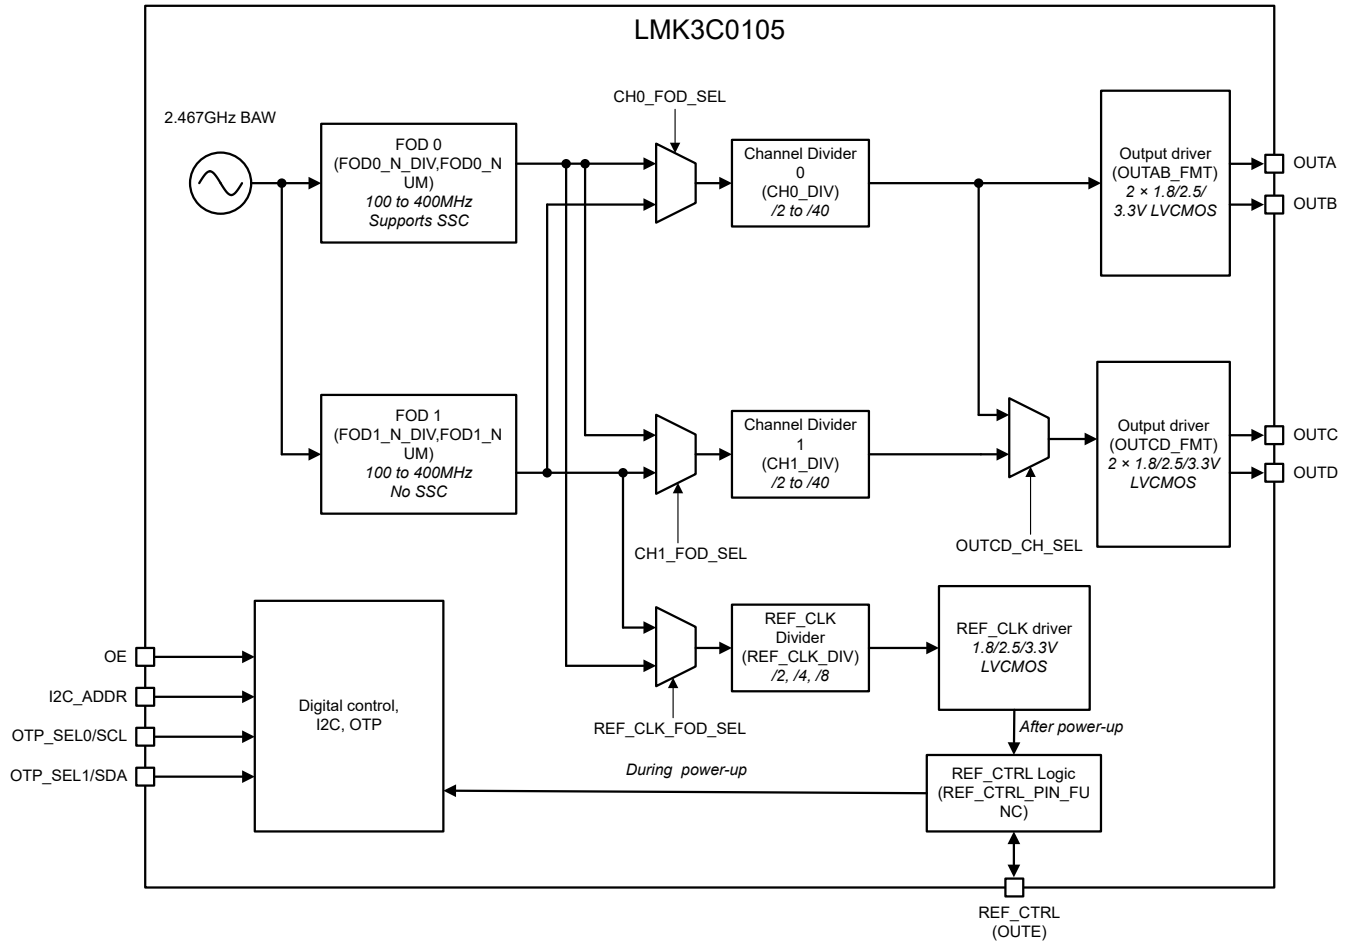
LMK3C0105

2.467GHz BAW

FOD 0
(FOD0_N_DIV,FOD0_NUM)
100 to 400MHz
Supports SSC

CH0_FOD_SEL

Channel Divider
0
(CH0_DIV)
/2 to /40

Output driver
(OUTAB_FMT)
2 × 1.8/2.5/
3.3V LVCMOS

OUTA
OUTB

FOD 1
(FOD1_N_DIV,FOD1_NUM)
100 to 400MHz
No SSC

Channel Divider
1
(CH1_DIV)
/2 to /40

CH1_FOD_SEL

Output driver
(OUTCD_FMT)
2 × 1.8/2.5/3.3V
LVCMOS

OUTC
OUTD

OUTCD_CH_SEL

REF_CLK
Divider
(REF_CLK_DIV)
/2, /4, /8

REF_CLK_FOD_SEL

REF_CLK driver
1.8/2.5/3.3V
LVCMOS

After power-up

OE
I2C_ADDR
OTP_SEL0/SCL
OTP_SEL1/SDA

Digital control,
I2C, OTP

During power-up

REF_CTRL Logic
(REF_CTRL_PIN_FUNC)

REF_CTRL
(OUTE)